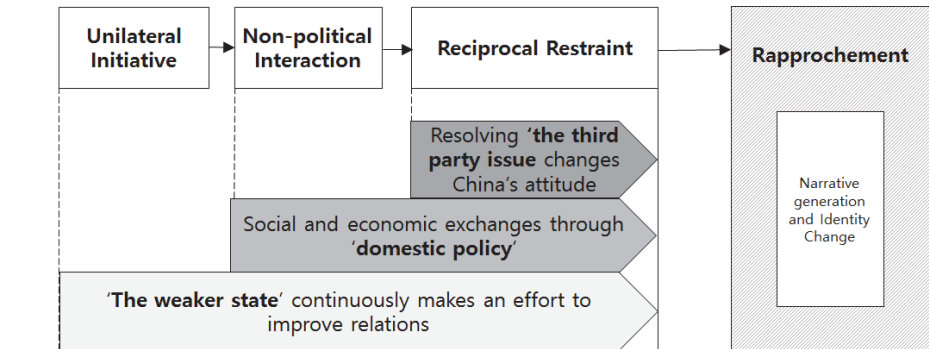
Unilateral Initiative

Non-political Interaction

Reciprocal Restraint

Rapprochement

Resolving '**the third party issue** changes China's attitude

Narrative generation and Identity Change

Social and economic exchanges through '**domestic policy**'

'**The weaker state**' continuously makes an effort to improve relations